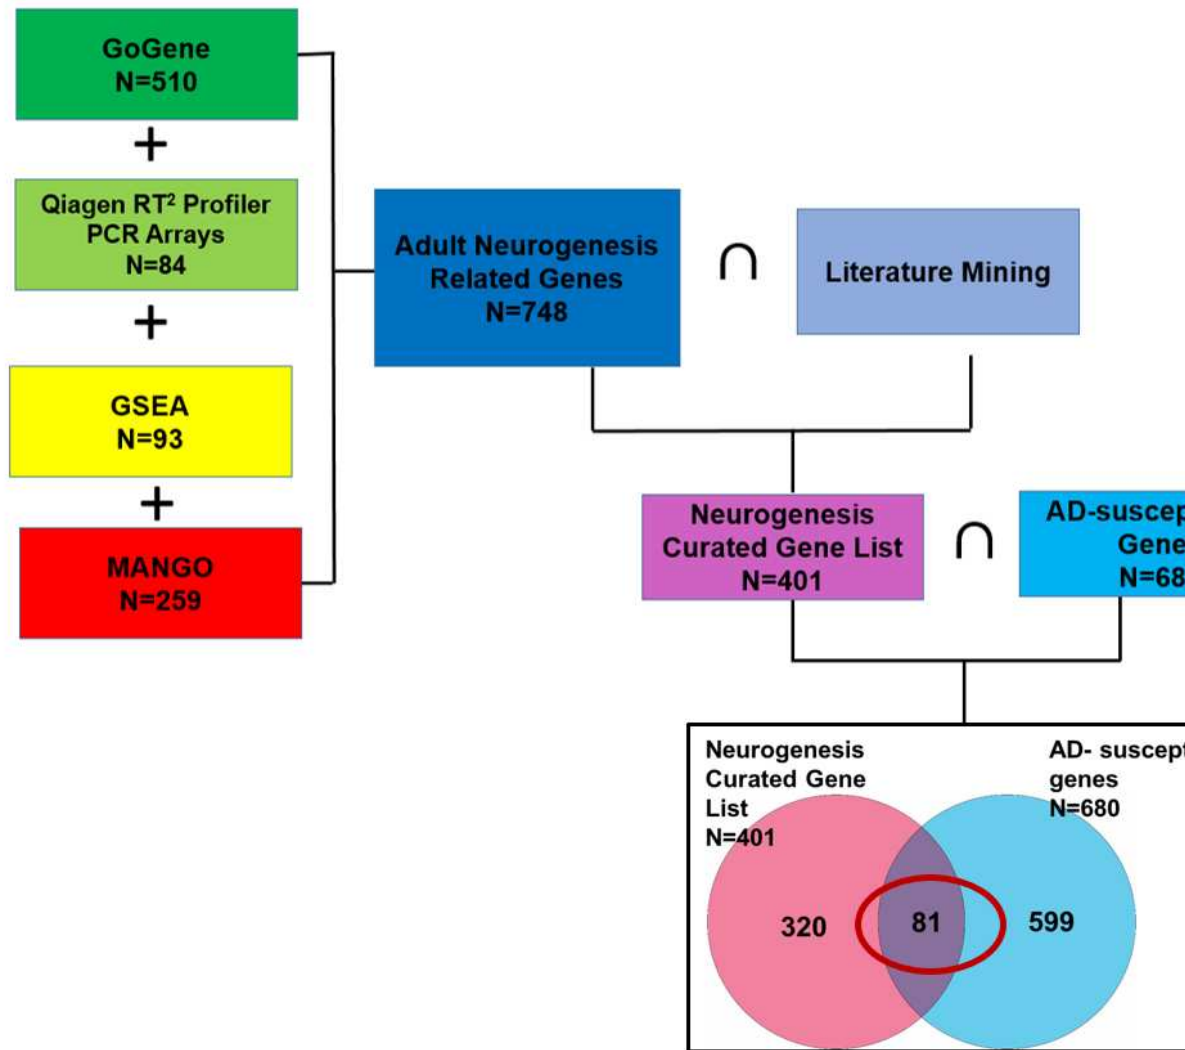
GoGene
N=510

+

Qiagen RT$^2$ Profiler PCR Arrays
N=84

+

GSEA
N=93

+

MANGO
N=259

Adult Neurogenesis Related Genes
N=748

$\cap$

Literature Mining

Neurogenesis Curated Gene List
N=401

$\cap$

AD-suscep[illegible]
Gene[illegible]
N=68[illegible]

Neurogenesis Curated Gene List
N=401

AD- suscept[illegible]
genes
N=680

320

81

599